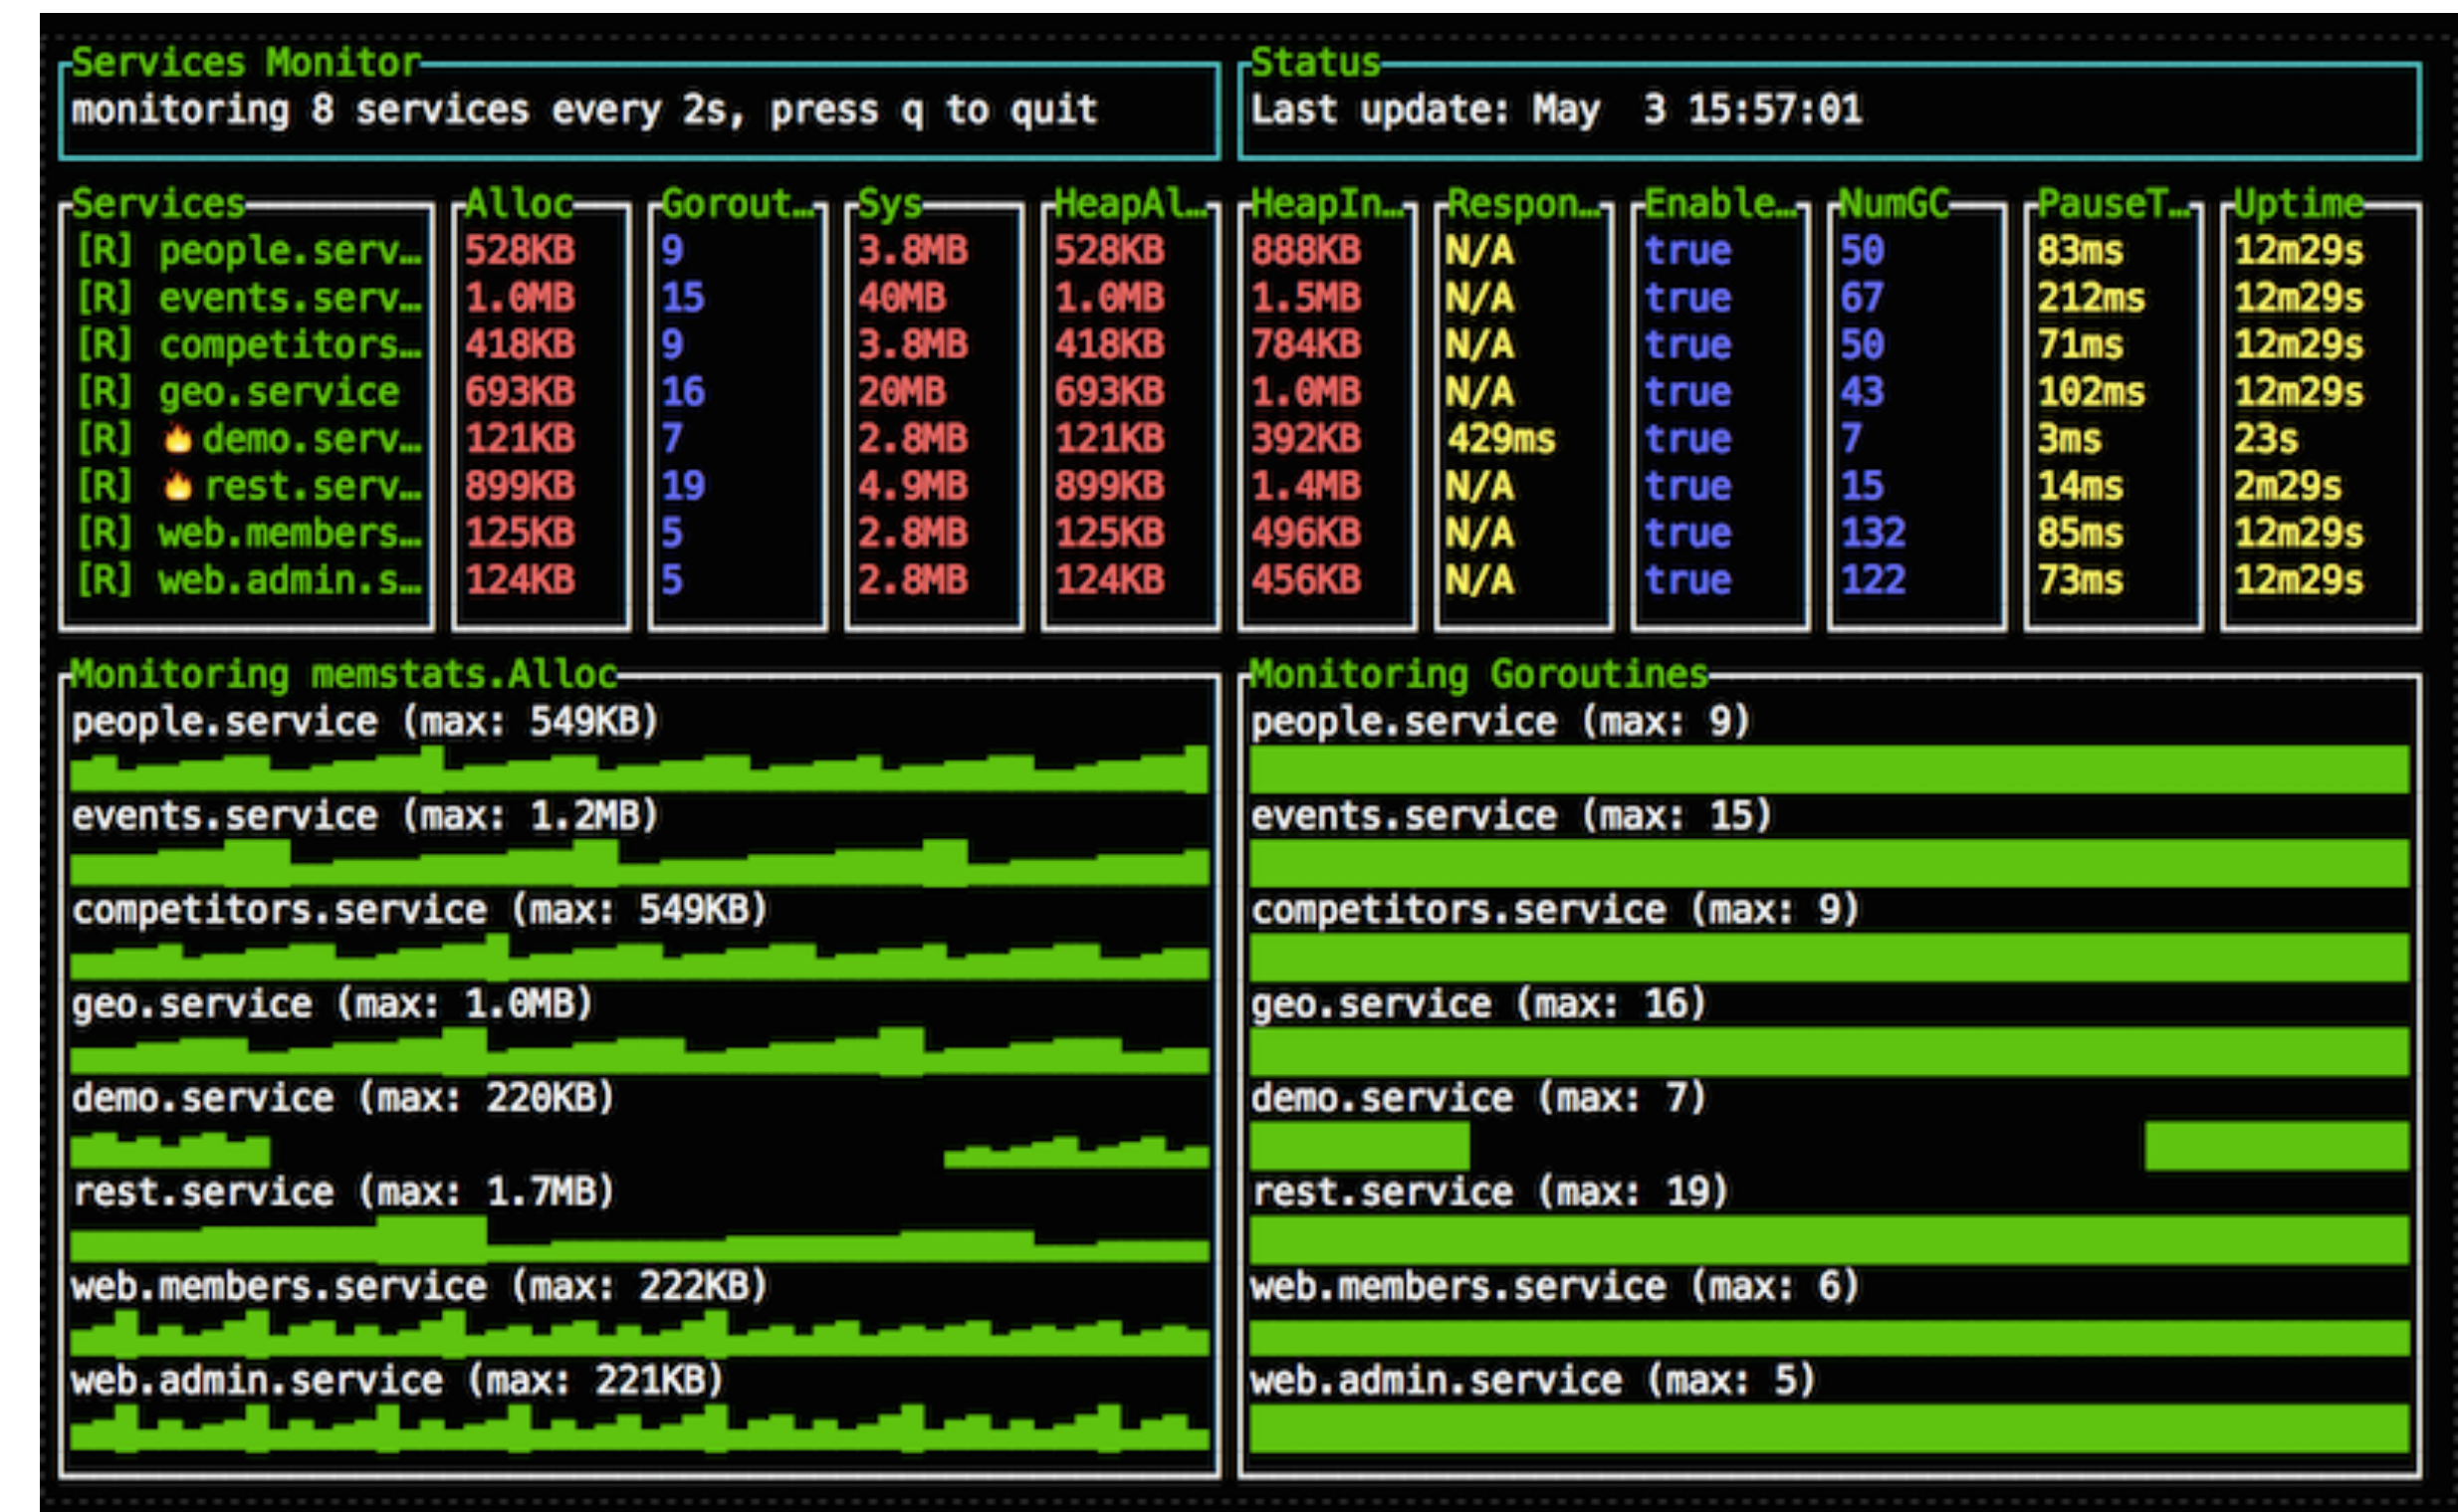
Services Monitor
monitoring 8 services every 2s, press q to quit

Status
Last update: May 3 15:57:01

| Services | Alloc | Gorout… | Sys | HeapAl… | HeapIn… | Respon… | Enable… | NumGC | PauseT… | Uptime |
|---|---|---|---|---|---|---|---|---|---|---|
| [R] people.serv… | 528KB | 9 | 3.8MB | 528KB | 888KB | N/A | true | 50 | 83ms | 12m29s |
| [R] events.serv… | 1.0MB | 15 | 40MB | 1.0MB | 1.5MB | N/A | true | 67 | 212ms | 12m29s |
| [R] competitors… | 418KB | 9 | 3.8MB | 418KB | 784KB | N/A | true | 50 | 71ms | 12m29s |
| [R] geo.service | 693KB | 16 | 20MB | 693KB | 1.0MB | N/A | true | 43 | 102ms | 12m29s |
| [R] 🔥 demo.serv… | 121KB | 7 | 2.8MB | 121KB | 392KB | 429ms | true | 7 | 3ms | 23s |
| [R] 🔥 rest.serv… | 899KB | 19 | 4.9MB | 899KB | 1.4MB | N/A | true | 15 | 14ms | 2m29s |
| [R] web.members… | 125KB | 5 | 2.8MB | 125KB | 496KB | N/A | true | 132 | 85ms | 12m29s |
| [R] web.admin.s… | 124KB | 5 | 2.8MB | 124KB | 456KB | N/A | true | 122 | 73ms | 12m29s |

Monitoring memstats.Alloc
people.service (max: 549KB)
events.service (max: 1.2MB)
competitors.service (max: 549KB)
geo.service (max: 1.0MB)
demo.service (max: 220KB)
rest.service (max: 1.7MB)
web.members.service (max: 222KB)
web.admin.service (max: 221KB)

Monitoring Goroutines
people.service (max: 9)
events.service (max: 15)
competitors.service (max: 9)
geo.service (max: 16)
demo.service (max: 7)
rest.service (max: 19)
web.members.service (max: 6)
web.admin.service (max: 5)